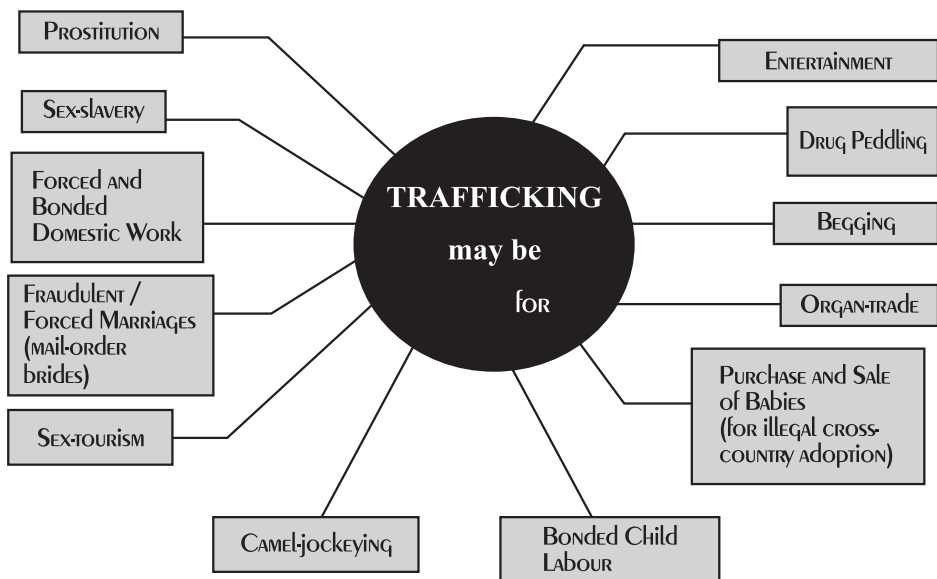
TRAFFICKING may be for

Prostitution

Sex-slavery

Forced and Bonded Domestic Work

Fraudulent / Forced Marriages (mail-order brides)

Sex-tourism

Camel-jockeying

Bonded Child Labour

Purchase and Sale of Babies (for illegal cross-country adoption)

Organ-trade

Begging

Drug Peddling

Entertainment